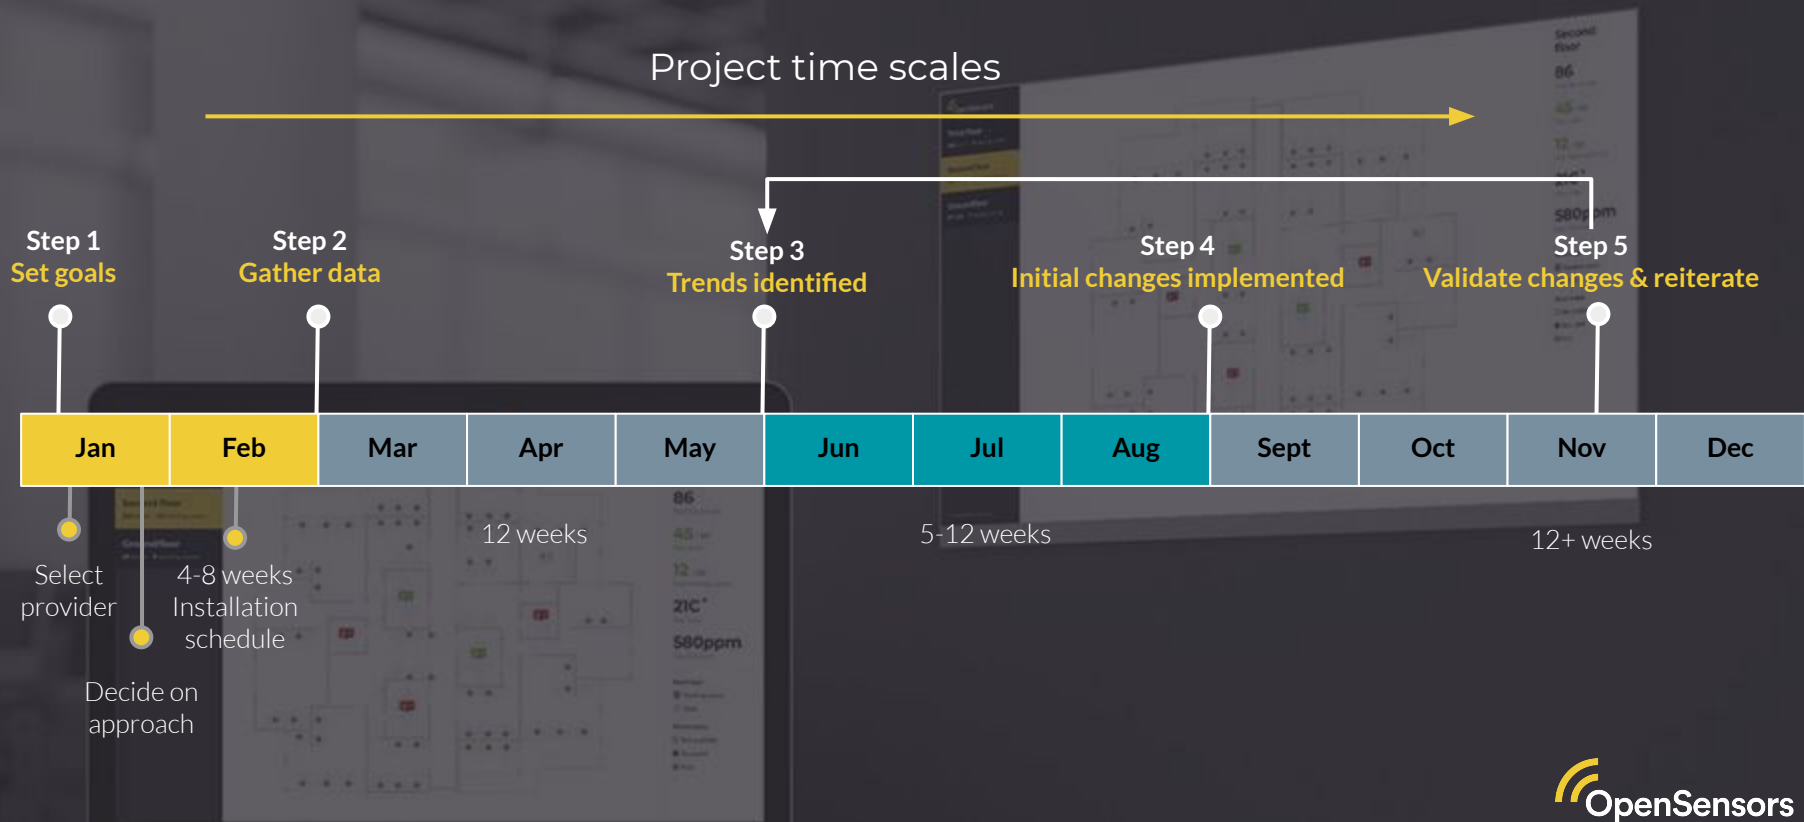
Project time scales

Step 1
Set goals

Step 2
Gather data

Step 3
Trends identified

Step 4
Initial changes implemented

Step 5
Validate changes & reiterate

| Jan | Feb | Mar | Apr | May | Jun | Jul | Aug | Sept | Oct | Nov | Dec |
|---|---|---|---|---|---|---|---|---|---|---|---|

Select provider

4-8 weeks Installation schedule

Decide on approach

12 weeks

5-12 weeks

12+ weeks

OpenSensors